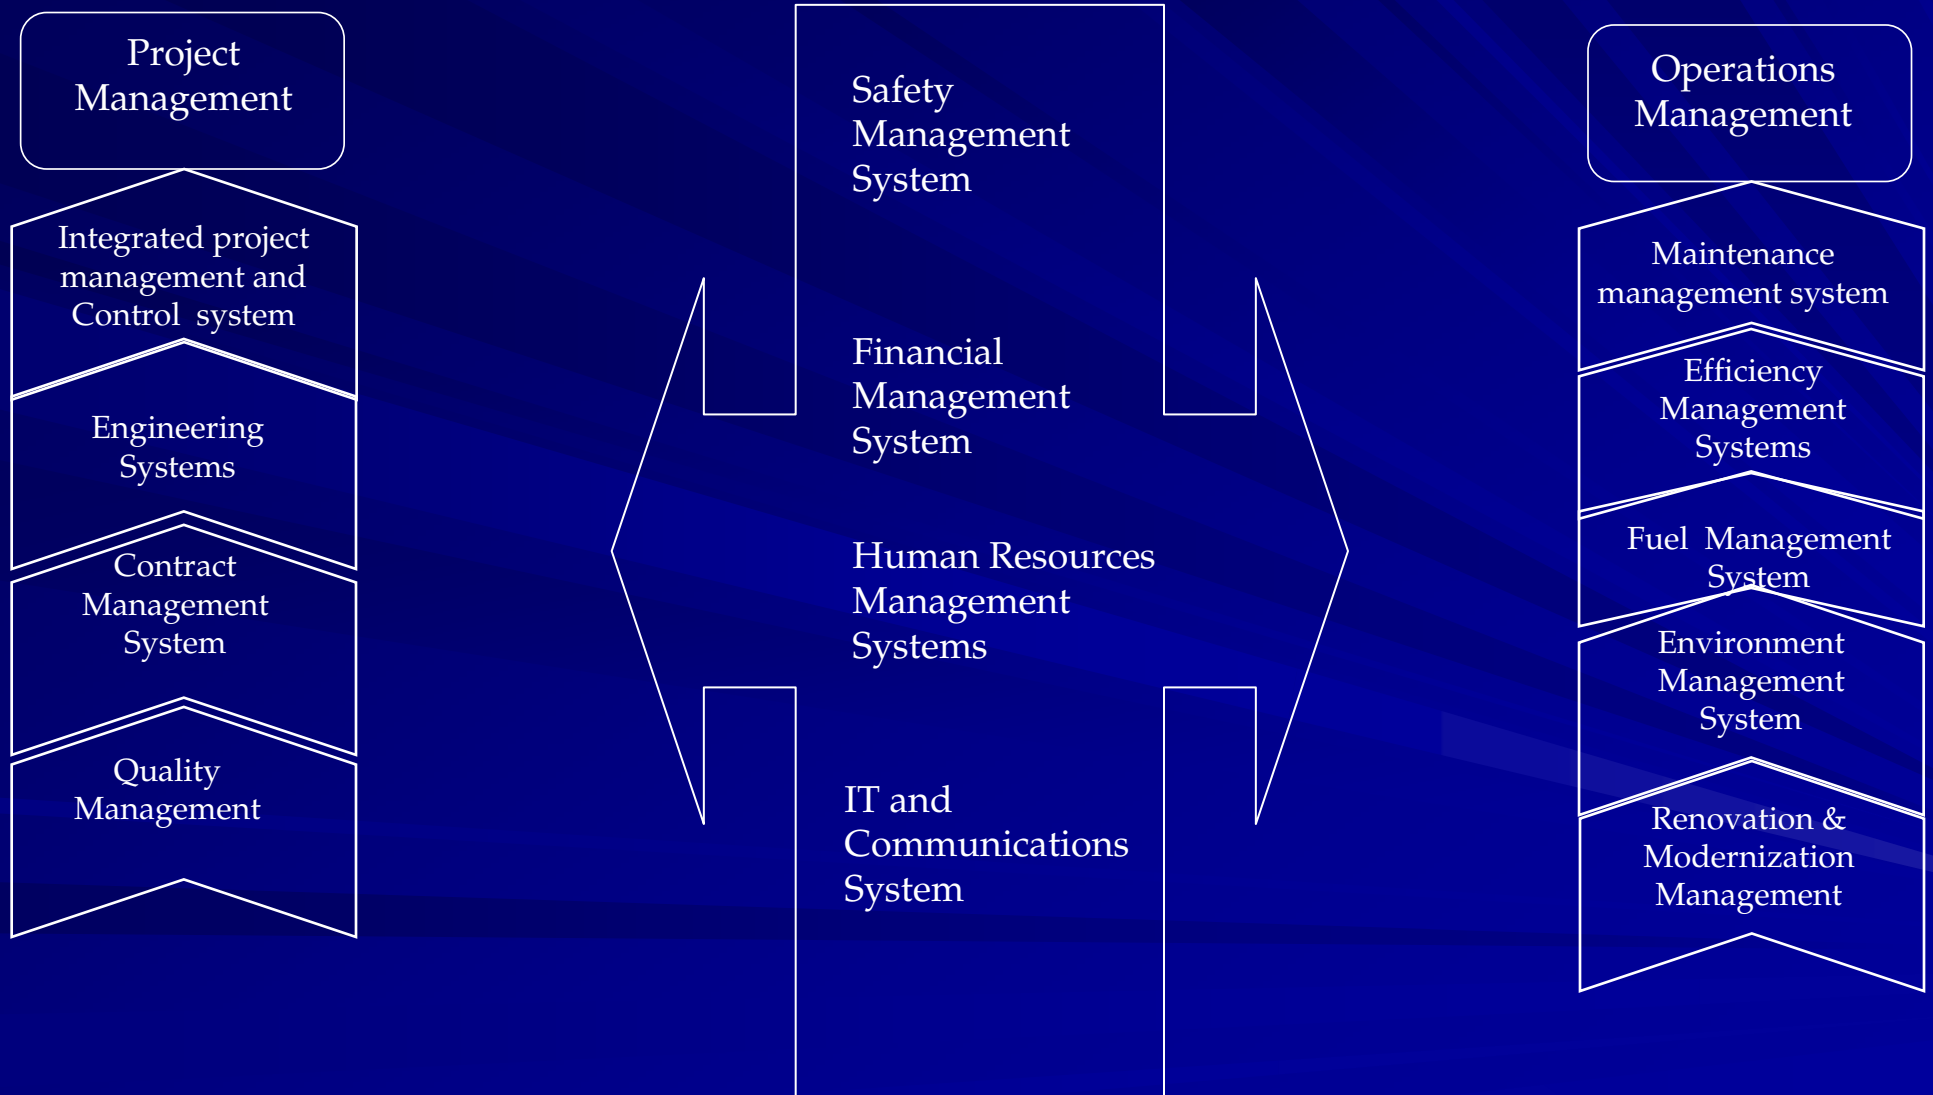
Project Management

Integrated project management and Control system

Engineering Systems

Contract Management System

Quality Management

Safety Management System

Financial Management System

Human Resources Management Systems

IT and Communications System

Operations Management

Maintenance management system

Efficiency Management Systems

Fuel Management System

Environment Management System

Renovation & Modernization Management